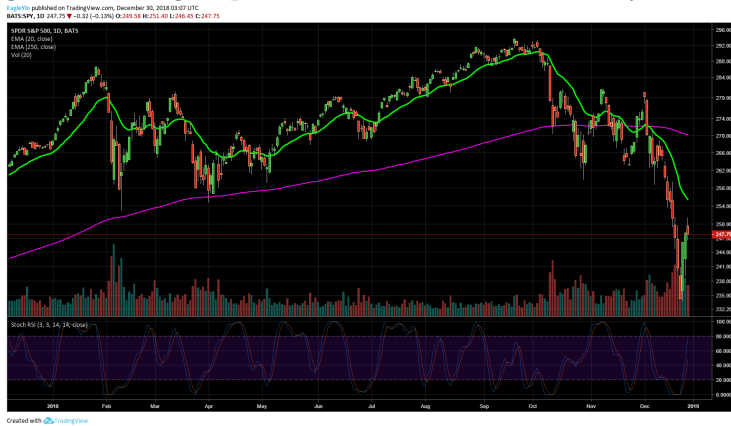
EagleYio published on TradingView.com, December 30, 2018 03:07 UTC
BATS:SPY, 1D 247.75 ▼ −0.32 (−0.13%) O: 249.58 H: 251.40 L: 246.45 C: 247.75

SPDR S&P 500, 1D, BATS
EMA (20, close)
EMA (250, close)
Vol (20)

296.00
292.00
288.00
284.00
279.00
274.00
270.00
266.00
262.00
258.00
254.00
250.00
247.75
244.00
241.00
238.00
235.00
232.00

Stoch RSI (3, 3, 14, 14, close)

100.00
80.00
60.00
40.00
20.00
0.00

2018 Feb Mar Apr May Jun Jul Aug Sep Oct Nov Dec 2019

Created with TradingView